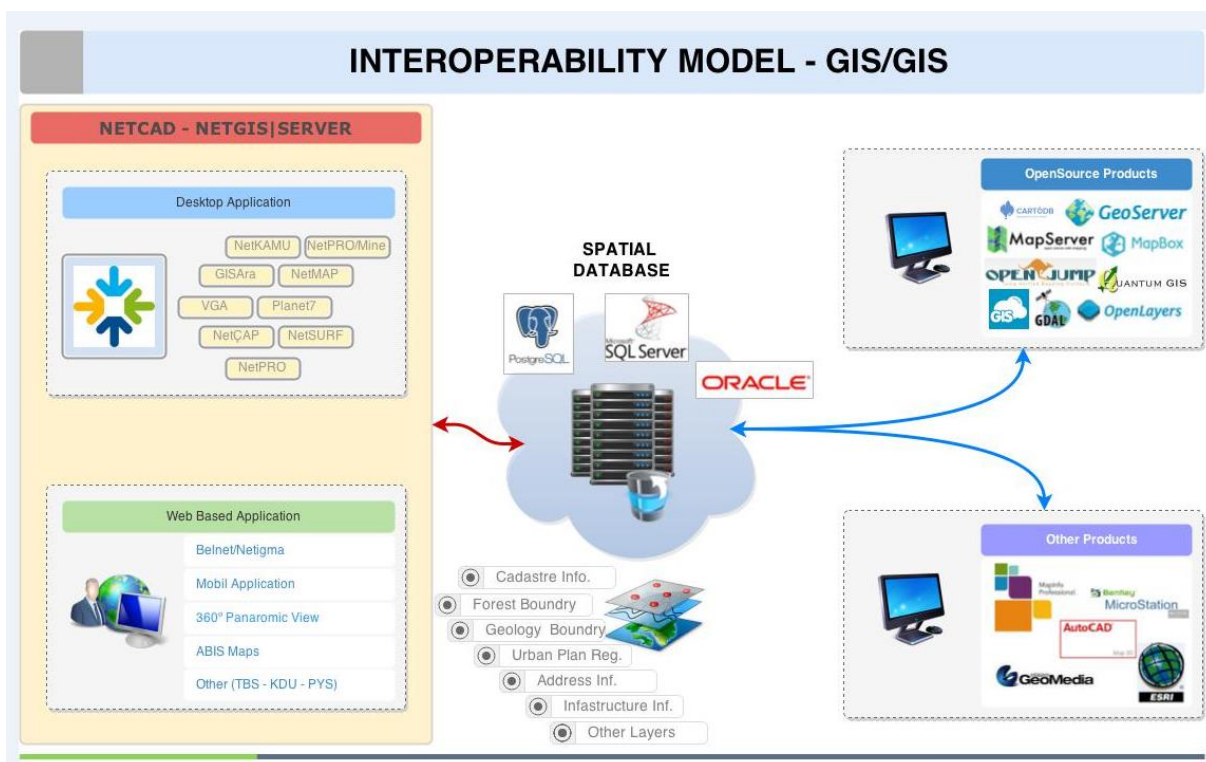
INTEROPERABILITY MODEL - GIS/GIS

NETCAD - NETGIS|SERVER

Desktop Application

NetKAMU
NetPRO/Mine
GISAra
NetMAP
VGA
Planet7
NetÇAP
NetSURF
NetPRO

Web Based Application

Belnet/Netigma
Mobil Application
360° Panaromic View
ABIS Maps
Other (TBS - KDU - PYS)

SPATIAL DATABASE

PostgreSQL
Microsoft SQL Server
ORACLE

Cadastre Info.
Forest Boundry
Geology Boundry
Urban Plan Reg.
Address Inf.
Infastructure Inf.
Other Layers

OpenSource Products

CARTODB
GeoServer
MapServer
MapBox
OPENJUMP
QUANTUM GIS
GIS
GDAL
OpenLayers

Other Products

MapInfo Professional
Bentley MicroStation
AutoCAD
GeoMedia
ESRI